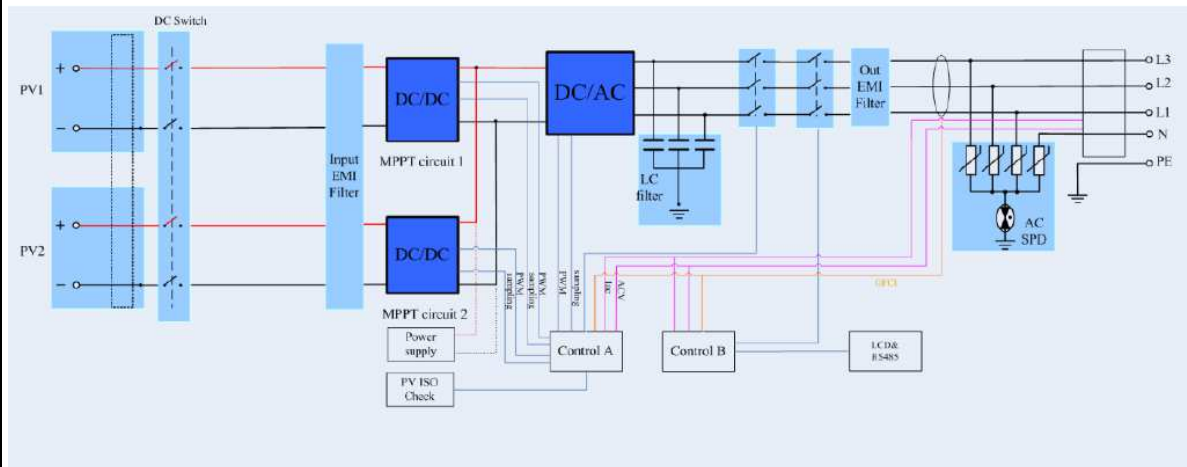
DC Switch

PV1

+

−

PV2

+

−

Input EMI Filter

DC/DC

MPPT circuit 1

DC/DC

MPPT circuit 2

DC/AC

LC filter

Out EMI Filter

L3

L2

L1

N

PE

AC SPD

sampling

PWM

sampling

PWM

PWM

sampling

Iac

ACV

GFCI

Power supply

PV ISO Check

Control A

Control B

LCD& RS485